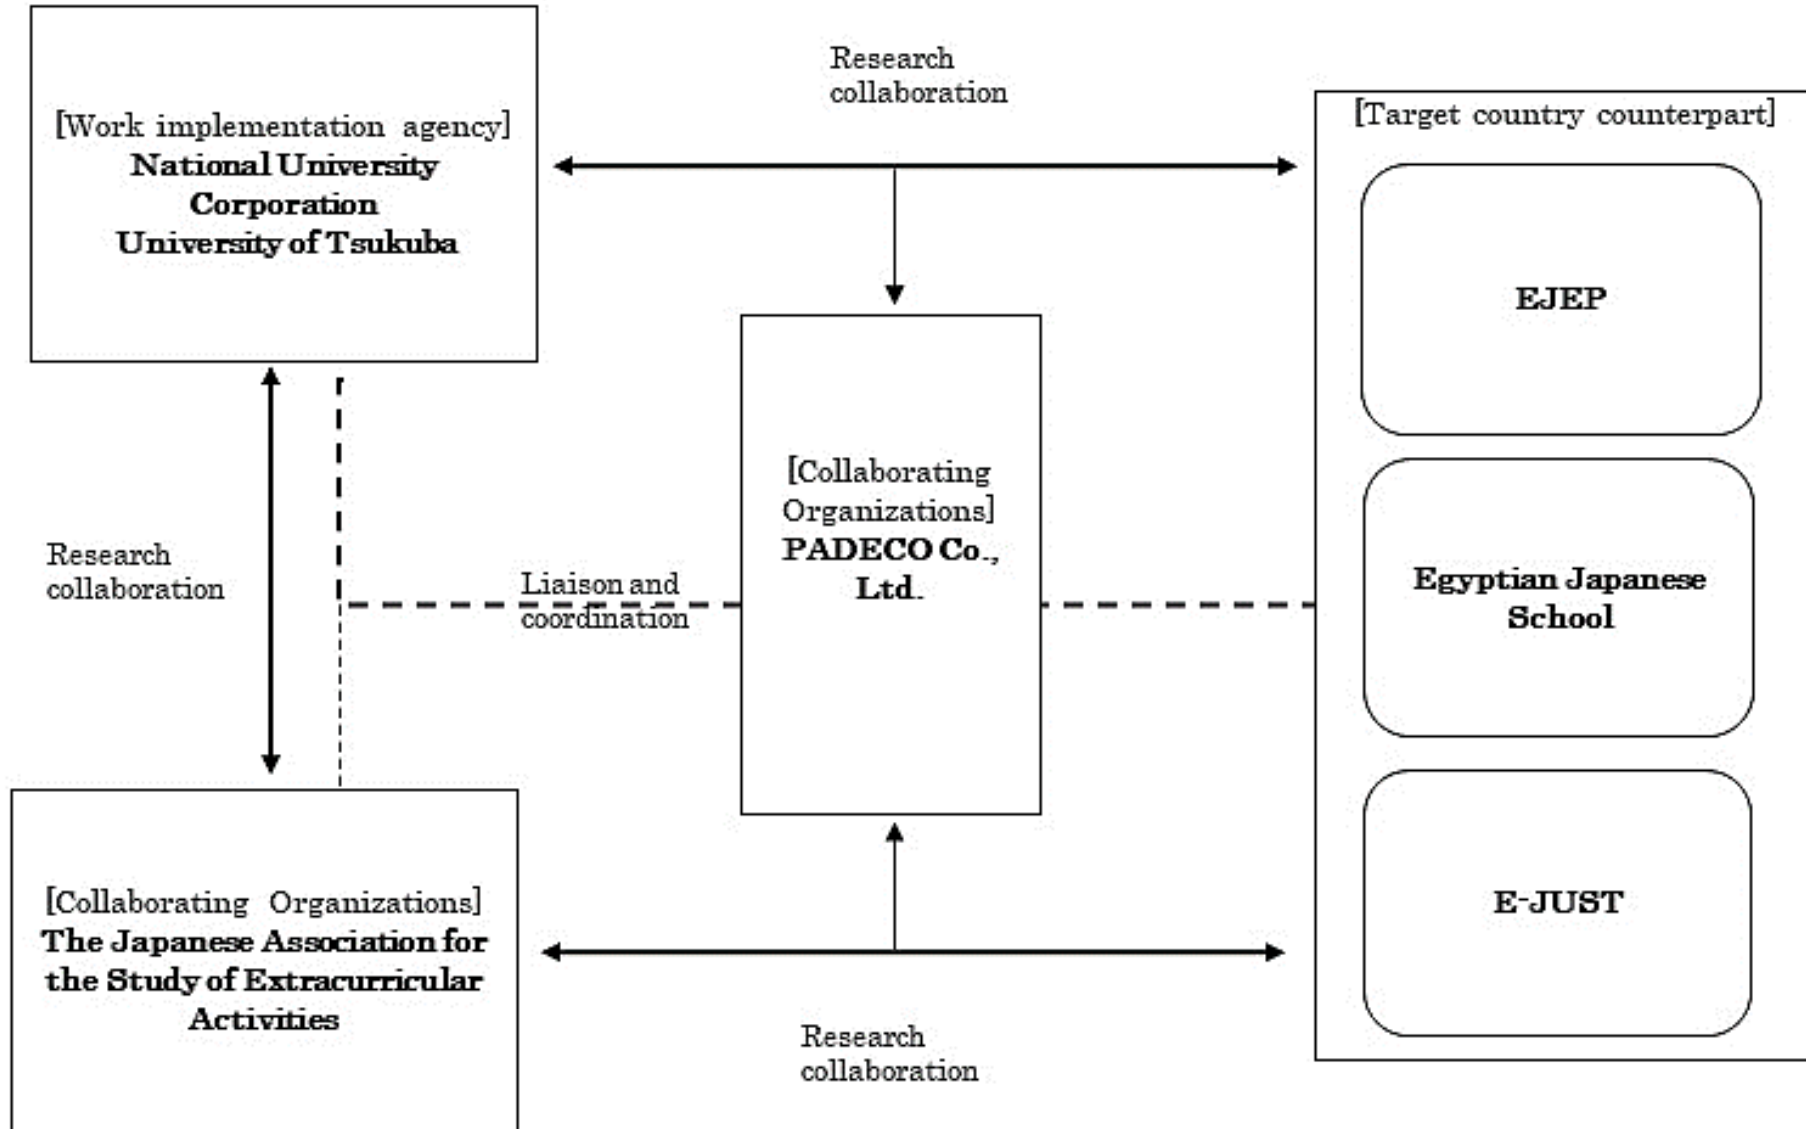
[Work implementation agency]
National University Corporation
University of Tsukuba

Research collaboration

[Target country counterpart]

EJEP

Egyptian Japanese School

E-JUST

[Collaborating Organizations]
PADECO Co., Ltd.

Research collaboration

Liaison and coordination

[Collaborating Organizations]
The Japanese Association for the Study of Extracurricular Activities

Research collaboration